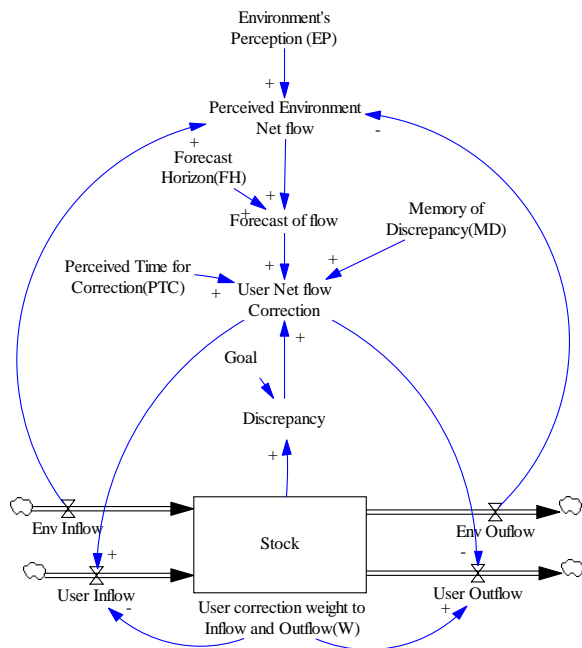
Environment's Perception (EP)

+

Perceived Environment Net flow

+

-

Forecast Horizon(FH)

+

+

Forecast of flow

Memory of Discrepancy(MD)

+

Perceived Time for Correction(PTC)

+

+

User Net flow Correction

+

Goal

Discrepancy

+

Env Inflow

Stock

Env Ouflow

+

-

User Inflow

User Outflow

-

User correction weight to Inflow and Outflow(W)

+